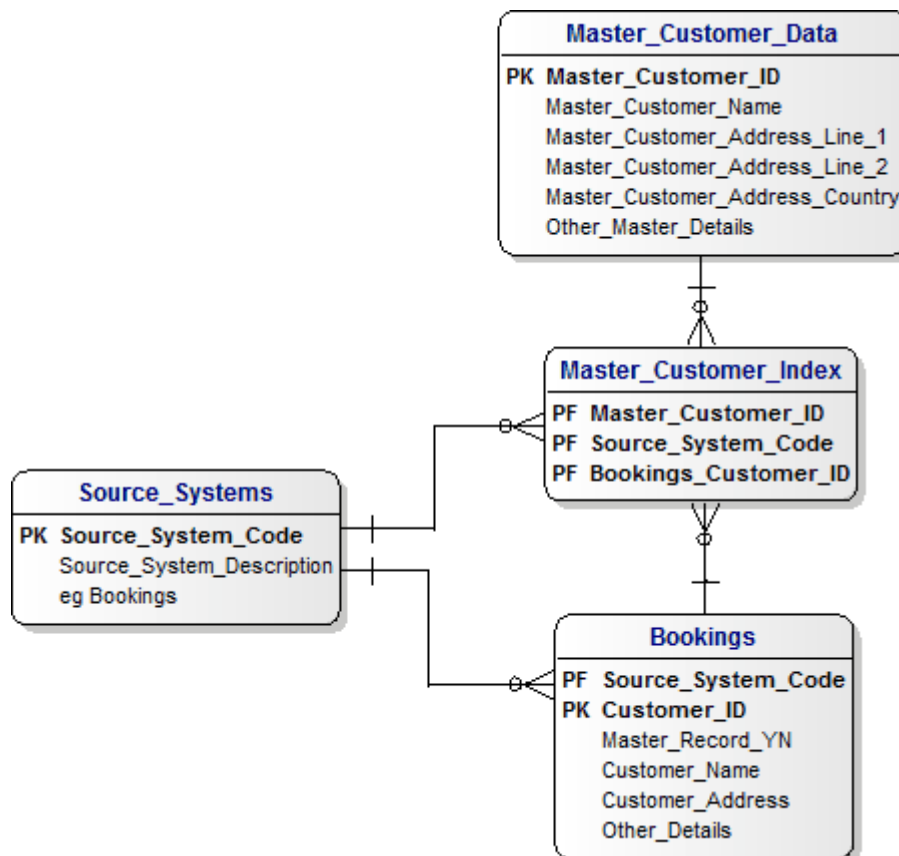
Master_Customer_Data

PK Master_Customer_ID
Master_Customer_Name
Master_Customer_Address_Line_1
Master_Customer_Address_Line_2
Master_Customer_Address_Country
Other_Master_Details

Master_Customer_Index

PF Master_Customer_ID
PF Source_System_Code
PF Bookings_Customer_ID

Source_Systems

PK Source_System_Code
Source_System_Description
eg Bookings

Bookings

PF Source_System_Code
PK Customer_ID
Master_Record_YN
Customer_Name
Customer_Address
Other_Details